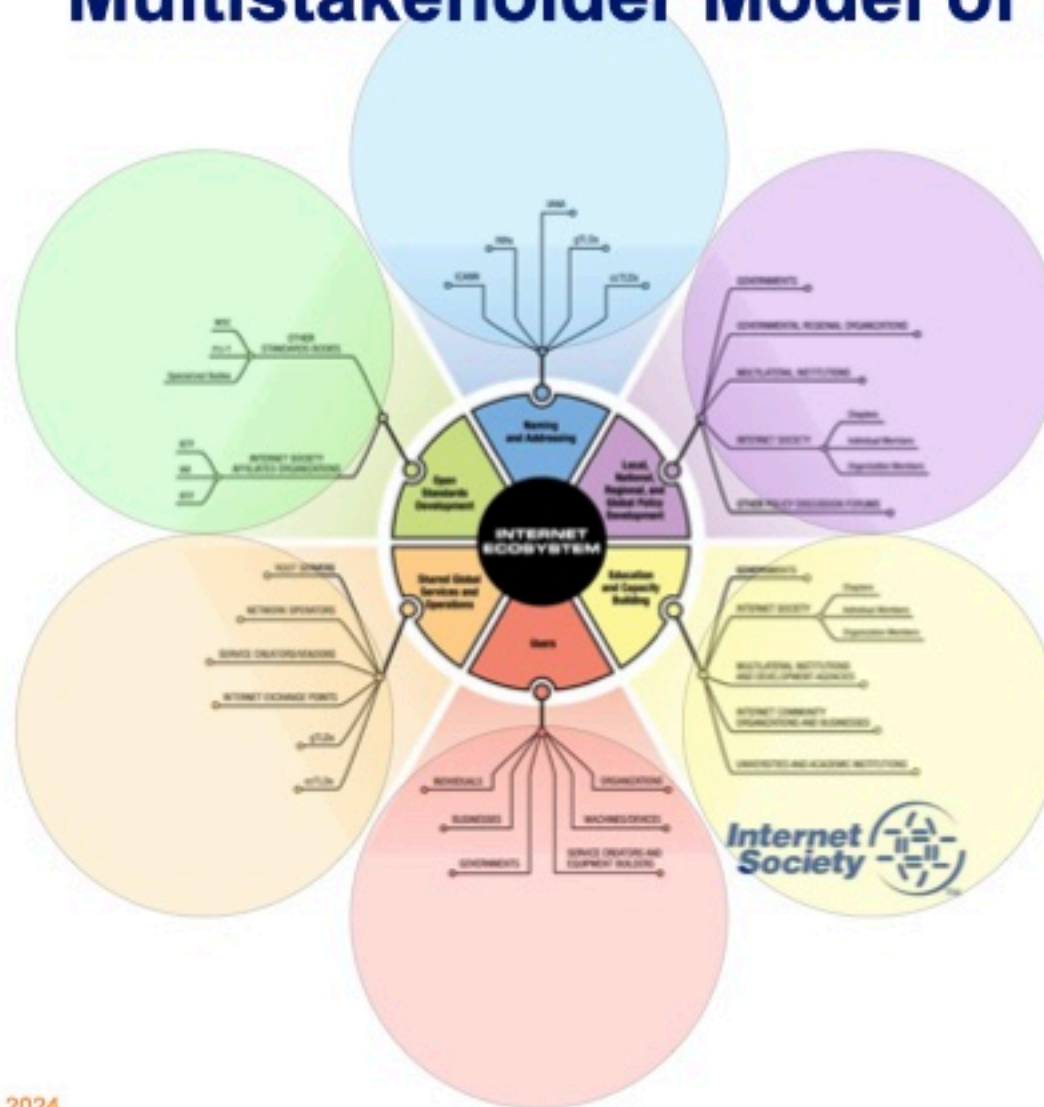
Multistakeholder Model of

INTERNET ECOSYSTEM

Naming and Addressing

IANA
RIRs
ICANN
gTLDs
ccTLDs

Local, National, Regional, and Global Policy Development

GOVERNMENTS
GOVERNMENTAL REGIONAL ORGANIZATIONS
MULTILATERAL INSTITUTIONS
INTERNET SOCIETY
Chapters
Individual Members
Organization Members
OTHER POLICY DISCUSSION FORUMS

Education and Capacity Building

GOVERNMENTS
INTERNET SOCIETY
Chapters
Individual Members
Organization Members
MULTILATERAL INSTITUTIONS AND DEVELOPMENT AGENCIES
INTERNET COMMUNITY ORGANIZATIONS AND BUSINESSES
UNIVERSITIES AND ACADEMIC INSTITUTIONS

Users

INDIVIDUALS
BUSINESSES
GOVERNMENTS
ORGANIZATIONS
MACHINES/DEVICES
SERVICE CREATORS AND EQUIPMENT BUILDERS

Shared Global Services and Operations

ROOT SERVERS
NETWORK OPERATORS
SERVICE CREATORS/VENDORS
INTERNET EXCHANGE POINTS
gTLDs
ccTLDs

Open Standards Development

W3C
ITU-T
Specialized Bodies
OTHER STANDARDS BODIES
IETF
IAB
IRTF
INTERNET SOCIETY AFFILIATED ORGANIZATIONS

Internet Society

2024